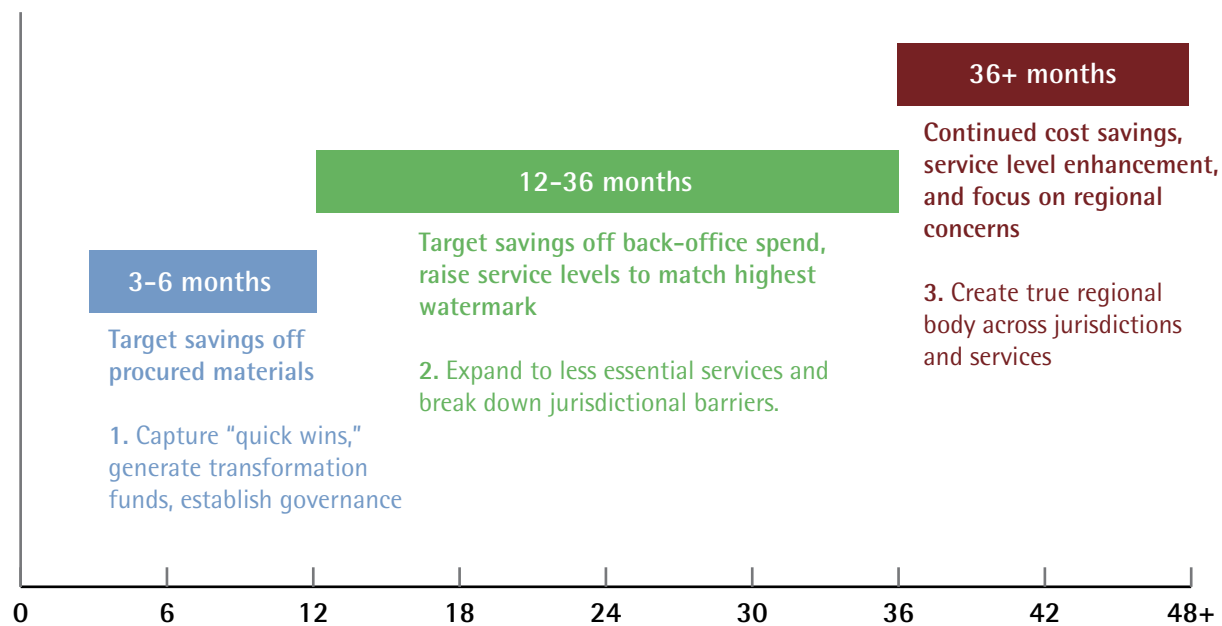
36+ months

Continued cost savings, service level enhancement, and focus on regional concerns

3. Create true regional body across jurisdictions and services

12–36 months

Target savings off back-office spend, raise service levels to match highest watermark

2. Expand to less essential services and break down jurisdictional barriers.

3–6 months

Target savings off procured materials

1. Capture "quick wins," generate transformation funds, establish governance

0
6
12
18
24
30
36
42
48+